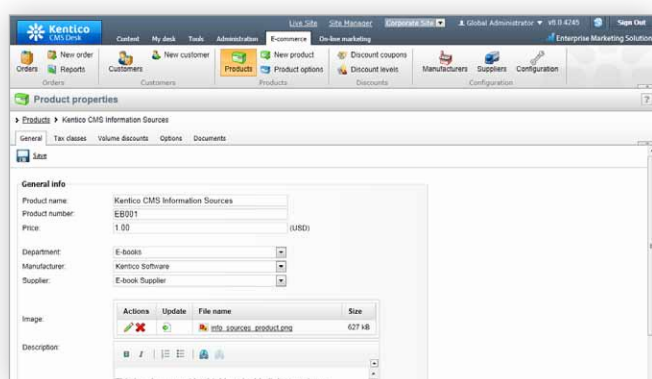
Kentico CMS Desk

Content My desk Tools Administration E-commerce On-line marketing

Live Site Site Manager Corporate Site Global Administrator v6.0.4245 Sign Out

Enterprise Marketing Solution

Orders New order Reports Orders

Customers New customer Customers

Products New product Product options Products

Discount coupons Discount levels Discounts

Manufacturers Suppliers Configuration Configuration

Product properties

Products > Kentico CMS Information Sources

General Tax classes Volume discounts Options Documents

Save

General info

Product name: Kentico CMS Information Sources

Product number: EB001

Price: 1.00 (USD)

Department: E-books

Manufacturer: Kentico Software

Supplier: E-book Supplier

Image:

| Actions | Update | File name | Size |
|---|---|---|---|
| | | info_sources_product.png | 627 kB |

Description:

B I